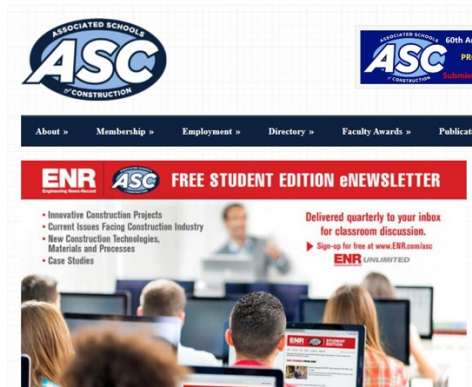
ASSOCIATED SCHOOLS ASC OF CONSTRUCTION

ASSOCIATED SCHOOLS ASC OF CONSTRUCTION 60th A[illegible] PR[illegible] Submi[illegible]

About » Membership » Employment » Directory » Faculty Awards » Publicat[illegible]

ENR Engineering News-Record ASC FREE STUDENT EDITION eNEWSLETTER

• Innovative Construction Projects
• Current Issues Facing Construction Industry
• New Construction Technologies, Materials and Processes
• Case Studies

Delivered quarterly to your inbox for classroom discussion.
► Sign-up for free at www.ENR.com/asc

ENR UNLIMITED

ENR STUDENT EDITION